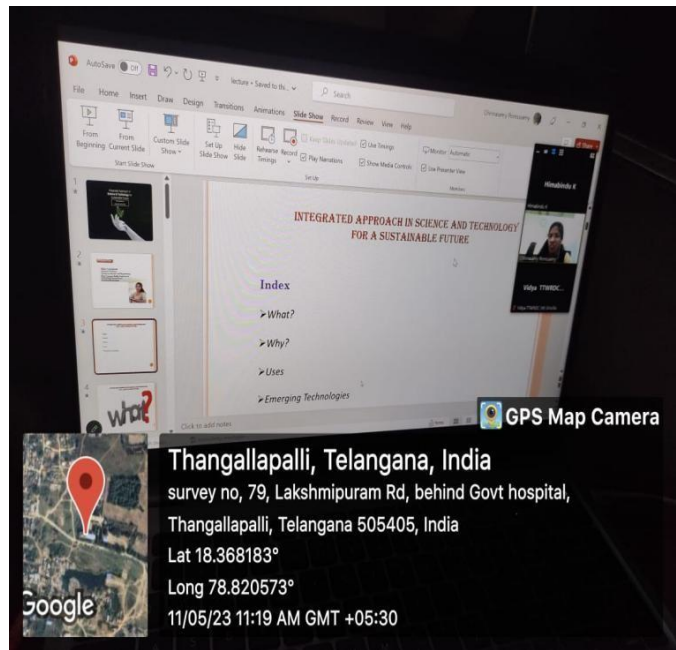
AutoSave Off lecture • Saved to this... Search

File Home Insert Draw Design Transitions Animations Slide Show Record Review View Help

From Beginning From Current Slide Custom Slide Show Set Up Slide Show Hide Slide Rehearse Timings Record Keep Slide Updated Play Narrations Use Timings Show Media Controls Monitor: Automatic Use Presenter View

Start Slide Show Set Up Monitors

Himabindu K

Vidya TTWRDC...

INTEGRATED APPROACH IN SCIENCE AND TECHNOLOGY FOR A SUSTAINABLE FUTURE

Index

➢What?

➢Why?

➢Uses

➢Emerging Technologies

what?

Click to add notes

GPS Map Camera

Thangallapalli, Telangana, India

survey no, 79, Lakshmipuram Rd, behind Govt hospital, Thangallapalli, Telangana 505405, India

Lat 18.368183°

Long 78.820573°

11/05/23 11:19 AM GMT +05:30

Google